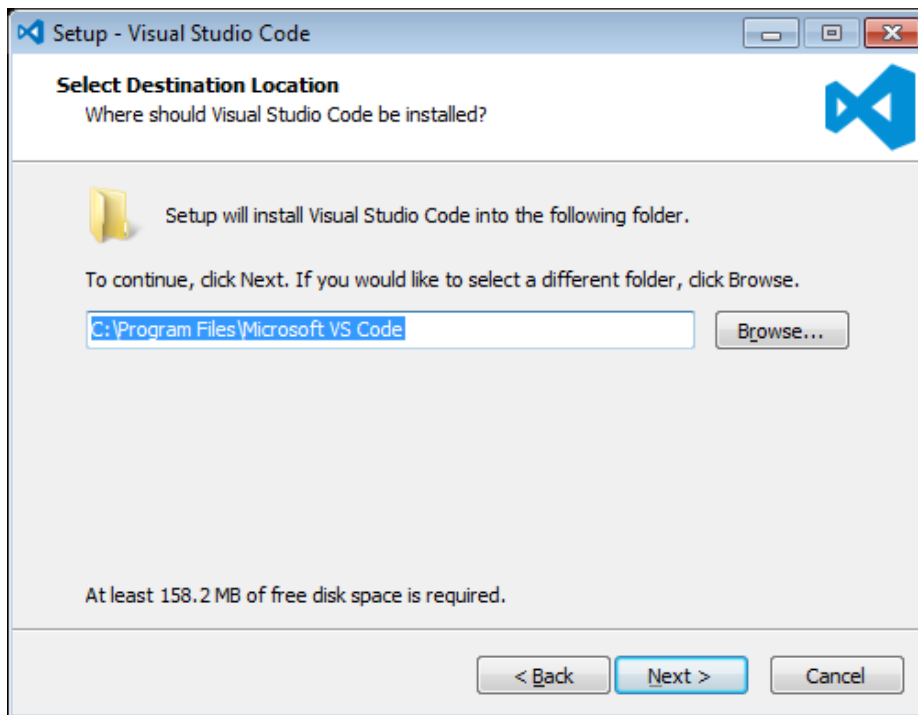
Setup - Visual Studio Code

Select Destination Location
Where should Visual Studio Code be installed?

Setup will install Visual Studio Code into the following folder.

To continue, click Next. If you would like to select a different folder, click Browse.

C:\Program Files\Microsoft VS Code

Browse...

At least 158.2 MB of free disk space is required.

< Back

Next >

Cancel